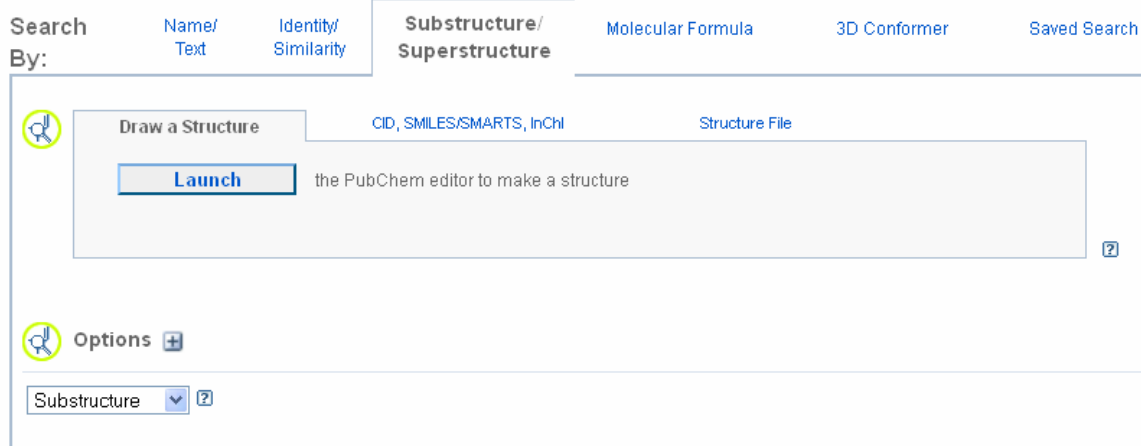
Search By:

Name/ Text

Identity/ Similarity

Substructure/ Superstructure

Molecular Formula

3D Conformer

Saved Search

Draw a Structure

CID, SMILES/SMARTS, InChI

Structure File

Launch

the PubChem editor to make a structure

?

Options

Substructure

?